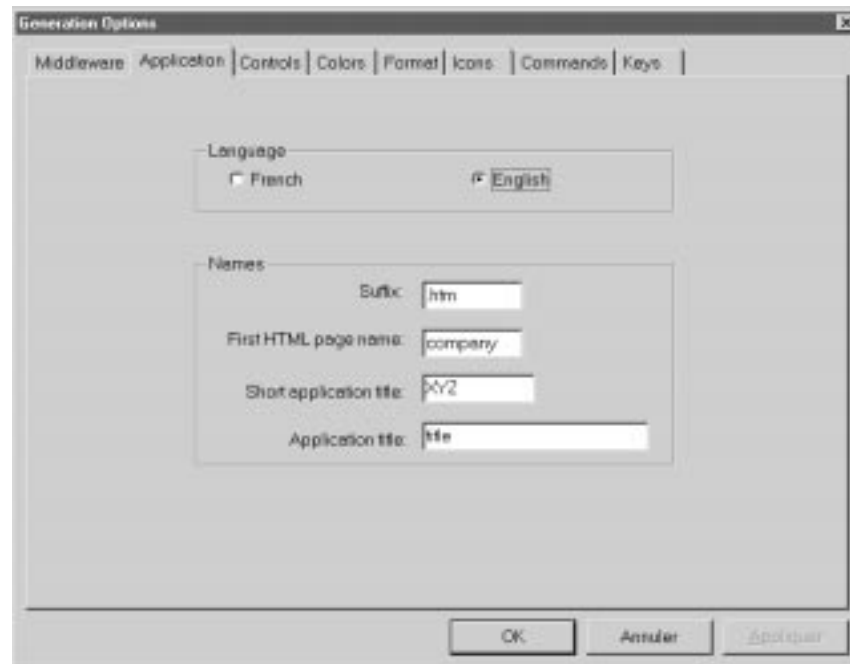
Generation Options

Middleware | Application | Controls | Colors | Format | Icons | Commands | Keys

Language
French
English

Names
Suffix: .htm
First HTML page name: company
Short application title: XYZ
Application title: title

OK
Annuler
Appliquer